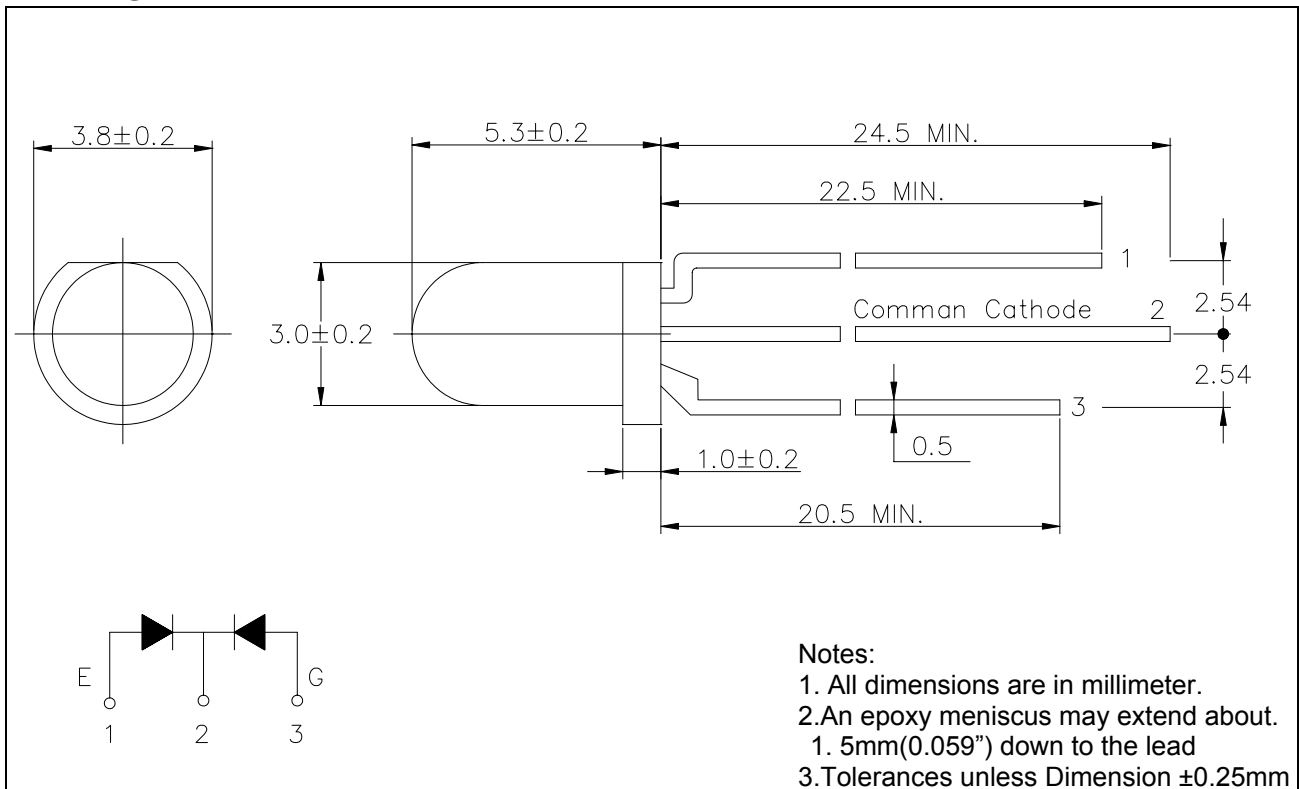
3.8±0.2

5.3±0.2

24.5 MIN.

22.5 MIN.

1

3.0±0.2

Comman Cathode

2

2.54

2.54

3

0.5

1.0±0.2

20.5 MIN.

E

G

1

2

3

Notes:
1. All dimensions are in millimeter.
2.An epoxy meniscus may extend about.
1. 5mm(0.059") down to the lead
3.Tolerances unless Dimension ±0.25mm